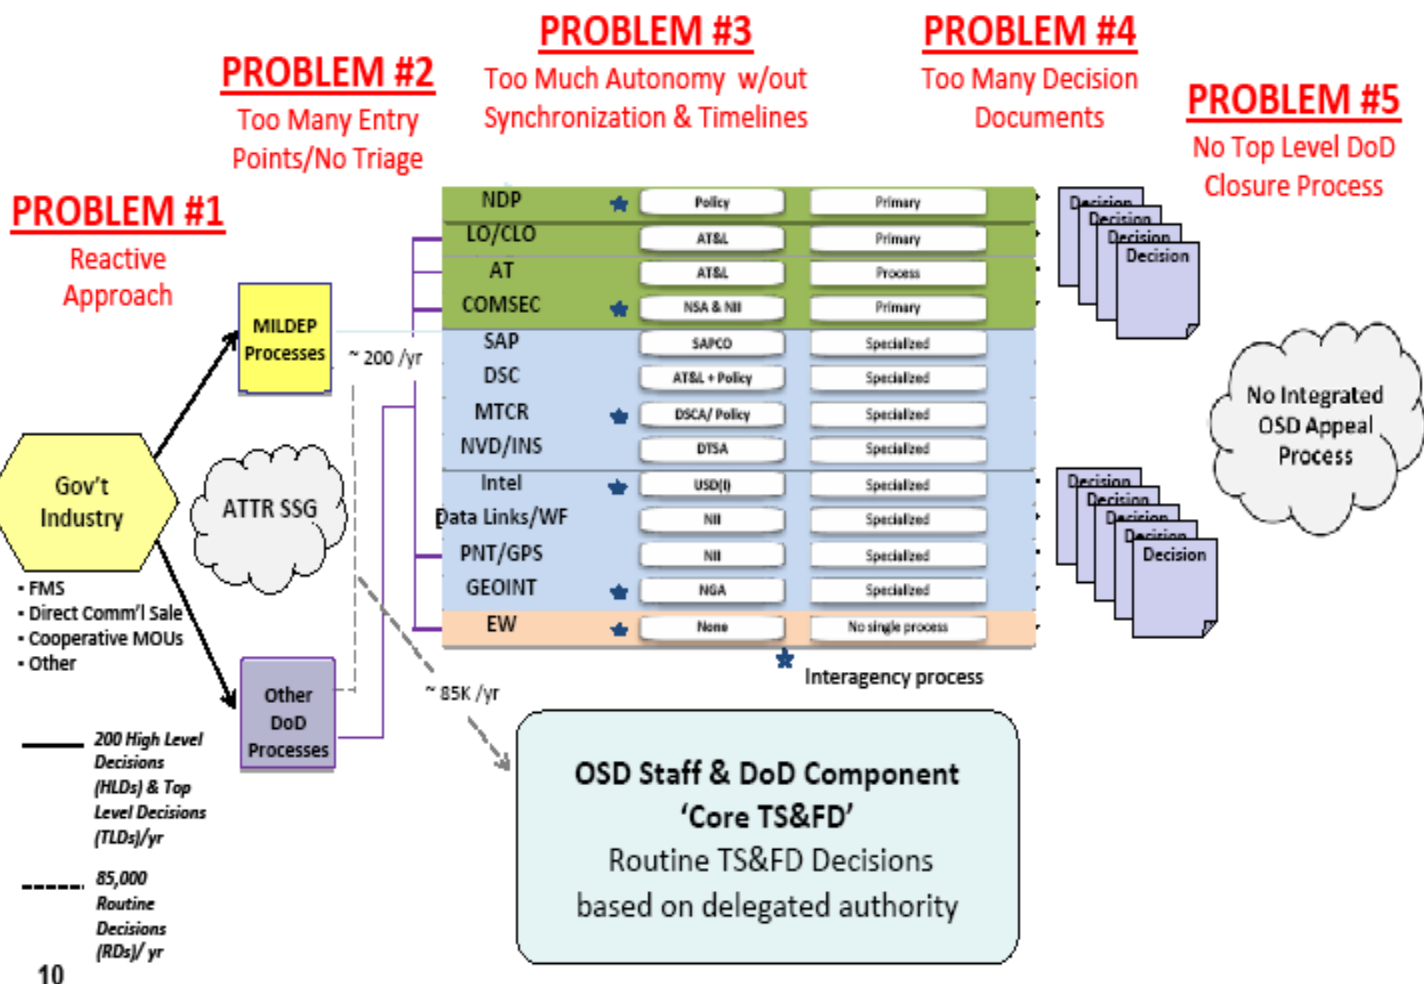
PROBLEM #3
Too Much Autonomy w/out Synchronization & Timelines

PROBLEM #4
Too Many Decision Documents

PROBLEM #2
Too Many Entry Points/No Triage

PROBLEM #5
No Top Level DoD Closure Process

PROBLEM #1
Reactive Approach

| | | | |
|---|---|---|---|
| NDP | ★ | Policy | Primary |
| LO/CLO | | AT&L | Primary |
| AT | | AT&L | Process |
| COMSEC | ★ | NSA & NII | Primary |
| SAP | | SAPCO | Specialized |
| DSC | | AT&L + Policy | Specialized |
| MTCR | ★ | DSCA/ Policy | Specialized |
| NVD/INS | | DTSA | Specialized |
| Intel | ★ | USD(I) | Specialized |
| Data Links/WF | | NII | Specialized |
| PNT/GPS | | NII | Specialized |
| GEOINT | ★ | NGA | Specialized |
| EW | ★ | None | No single process |

Decision
Decision
Decision
Decision

MILDEP Processes

~ 200 /yr

Gov't Industry

ATTR SSG

No Integrated OSD Appeal Process

Decision
Decision
Decision
Decision
Decision

• FMS
• Direct Comm'l Sale
• Cooperative MOUs
• Other

★ Interagency process

~ 85K /yr

Other DoD Processes

200 High Level Decisions (HLDs) & Top Level Decisions (TLDs)/yr

85,000 Routine Decisions (RDs)/ yr

OSD Staff & DoD Component 'Core TS&FD'
Routine TS&FD Decisions based on delegated authority

10